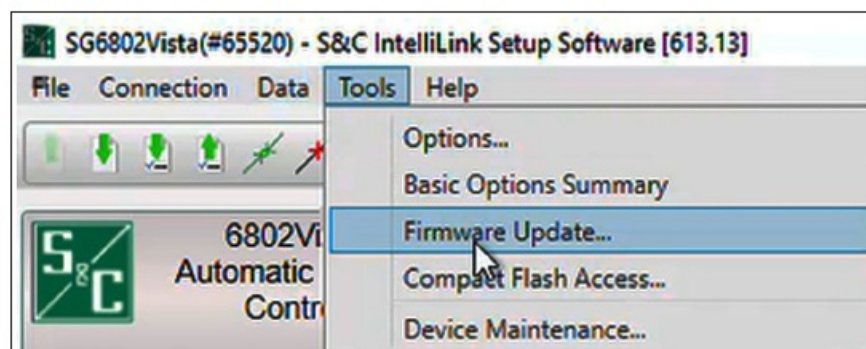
SG6802Vista(#65520) - S&C IntelliLink Setup Software [613.13]

File Connection Data Tools Help

Options...
Basic Options Summary
Firmware Update...
Compact Flash Access...
Device Maintenance...

S&C

6802Vi
Automatic
Contr